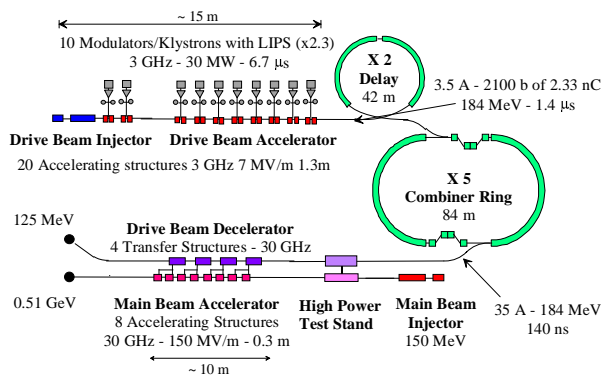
~ 15 m

10 Modulators/Klystrons with LIPS (x2.3)
3 GHz - 30 MW - 6.7 µs

X 2
Delay
42 m

3.5 A - 2100 b of 2.33 nC
184 MeV - 1.4 µs

Drive Beam Injector

Drive Beam Accelerator

20 Accelerating structures 3 GHz 7 MV/m 1.3m

X 5
Combiner Ring
84 m

125 MeV

Drive Beam Decelerator
4 Transfer Structures - 30 GHz

0.51 GeV

Main Beam Accelerator
8 Accelerating Structures
30 GHz - 150 MV/m - 0.3 m

High Power
Test Stand

Main Beam
Injector
150 MeV

35 A - 184 MeV
140 ns

~ 10 m